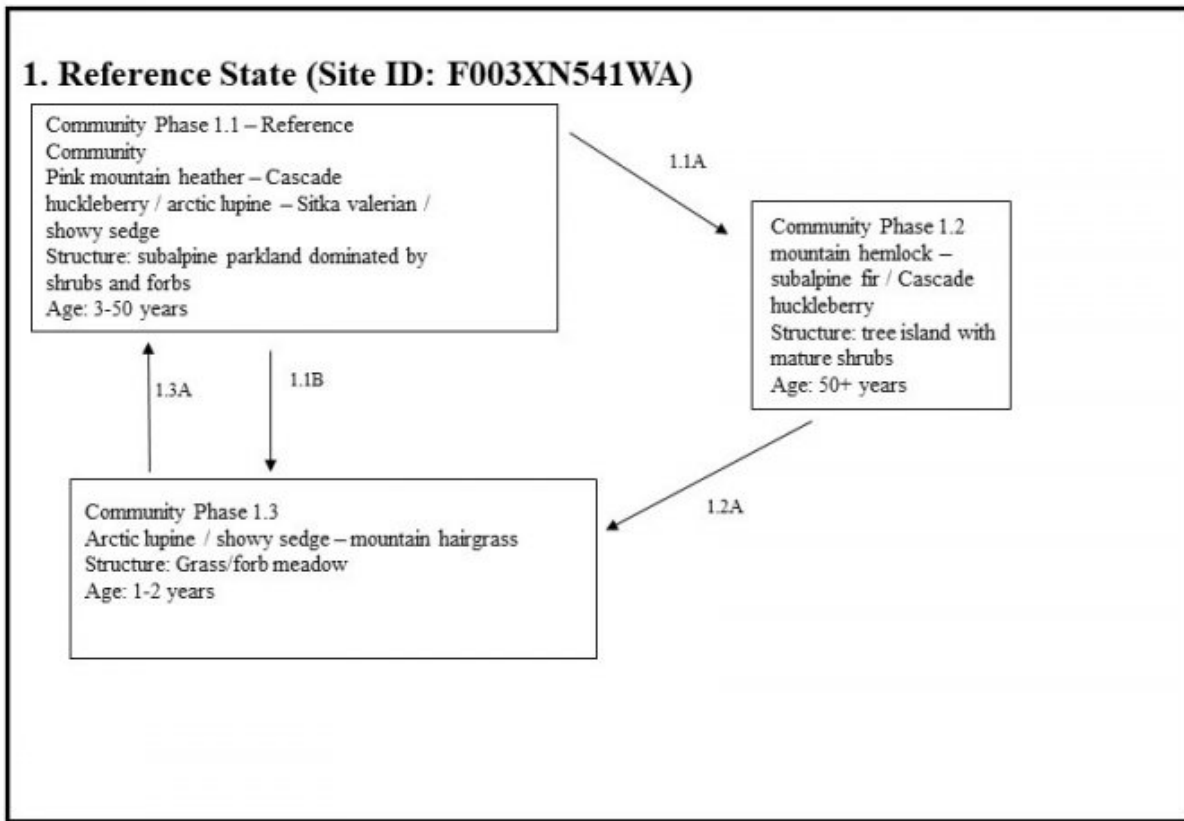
1. Reference State (Site ID: F003XN541WA)

Community Phase 1.1 – Reference Community
Pink mountain heather – Cascade huckleberry / arctic lupine – Sitka valerian / showy sedge
Structure: subalpine parkland dominated by shrubs and forbs
Age: 3-50 years

1.1A

Community Phase 1.2
mountain hemlock – subalpine fir / Cascade huckleberry
Structure: tree island with mature shrubs
Age: 50+ years

1.3A

1.1B

1.2A

Community Phase 1.3
Arctic lupine / showy sedge – mountain hairgrass
Structure: Grass/forb meadow
Age: 1-2 years